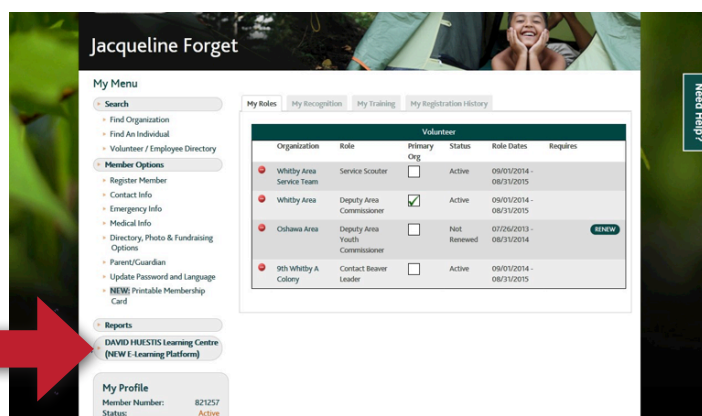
Jacqueline Forget

My Menu

Search
Find Organization
Find An Individual
Volunteer / Employee Directory
Member Options
Register Member
Contact Info
Emergency Info
Medical Info
Directory, Photo & Fundraising Options
Parent/Guardian
Update Password and Language
NEW: Printable Membership Card
Reports
DAVID HUESTIS Learning Centre (NEW E-Learning Platform)

My Profile
Member Number: 821257
Status: Active

My Roles | My Recognition | My Training | My Registration History

Volunteer

| | Organization | Role | Primary Org | Status | Role Dates | Requires | |
|---|---|---|---|---|---|---|---|
| | Whitby Area Service Team | Service Scouter | | Active | 09/01/2014 - 08/31/2015 | | |
| | Whitby Area | Deputy Area Commissioner | ✓ | Active | 09/01/2014 - 08/31/2015 | | |
| | Oshawa Area | Deputy Area Youth Commissioner | | Not Renewed | 07/26/2013 - 08/31/2014 | | RENEW |
| | 9th Whitby A Colony | Contact Beaver Leader | | Active | 09/01/2014 - 08/31/2015 | | |

Need Help?